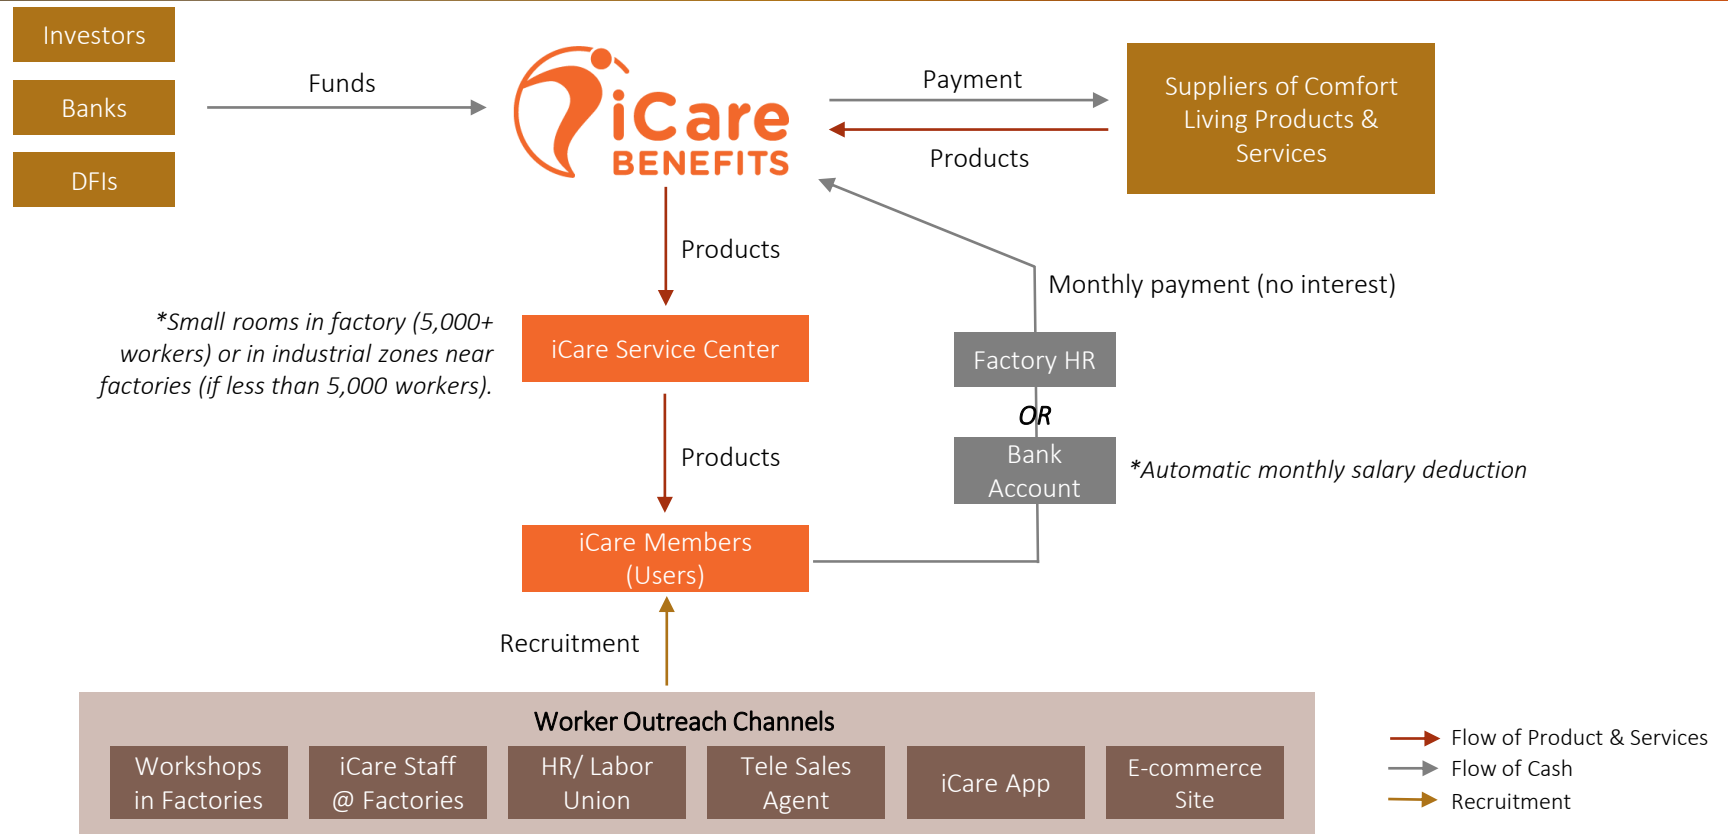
Investors

Banks

DFIs

Funds

iCare BENEFITS

Payment

Products

Suppliers of Comfort Living Products & Services

Products

Monthly payment (no interest)

*Small rooms in factory (5,000+ workers) or in industrial zones near factories (if less than 5,000 workers).

iCare Service Center

Factory HR

OR

Bank Account

*Automatic monthly salary deduction

Products

iCare Members (Users)

Recruitment

Worker Outreach Channels

Workshops in Factories

iCare Staff @ Factories

HR/ Labor Union

Tele Sales Agent

iCare App

E-commerce Site

Flow of Product & Services

Flow of Cash

Recruitment